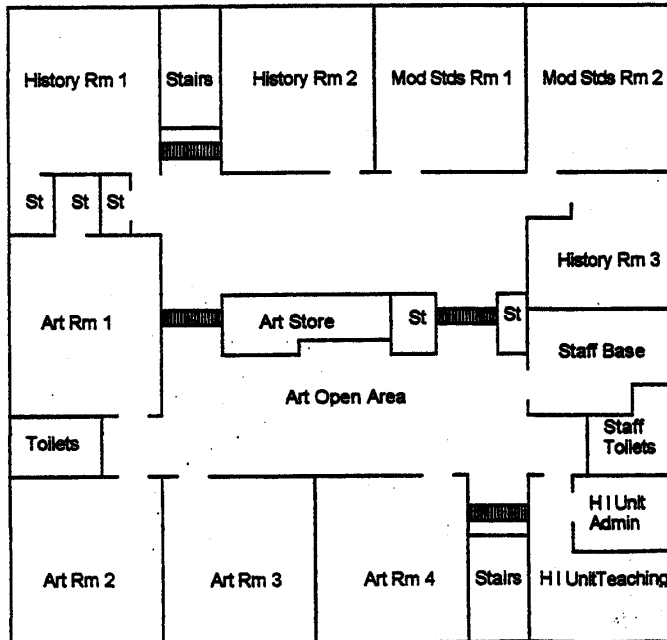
History Rm 1

Stairs

History Rm 2

Mod Stds Rm 1

Mod Stds Rm 2

St

St

St

History Rm 3

Art Rm 1

Art Store

St

St

Staff Base

Art Open Area

Toilets

Staff Toilets

H I Unit Admin

Art Rm 2

Art Rm 3

Art Rm 4

Stairs

H I UnitTeaching